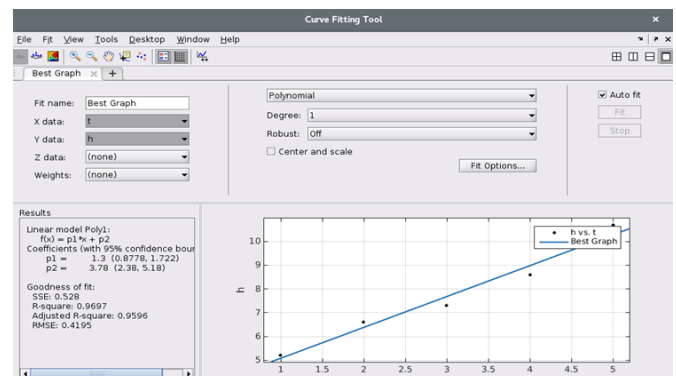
Curve Fitting Tool

File Fit View Tools Desktop Window Help

Best Graph

Fit name: Best Graph
X data: t
Y data: h
Z data: (none)
Weights: (none)

Polynomial
Degree: 1
Robust: Off
Center and scale
Fit Options...

Auto fit
Fit
Stop

Results

Linear model Poly1:
f(x) = p1*x + p2
Coefficients (with 95% confidence bour
p1 = 1.3 (0.8778, 1.722)
p2 = 3.78 (2.38, 5.18)

Goodness of fit:
SSE: 0.528
R-square: 0.9697
Adjusted R-square: 0.9596
RMSE: 0.4195

h vs. t
Best Graph

h

10
9
8
7
6
5

1 1.5 2 2.5 3 3.5 4 4.5 5